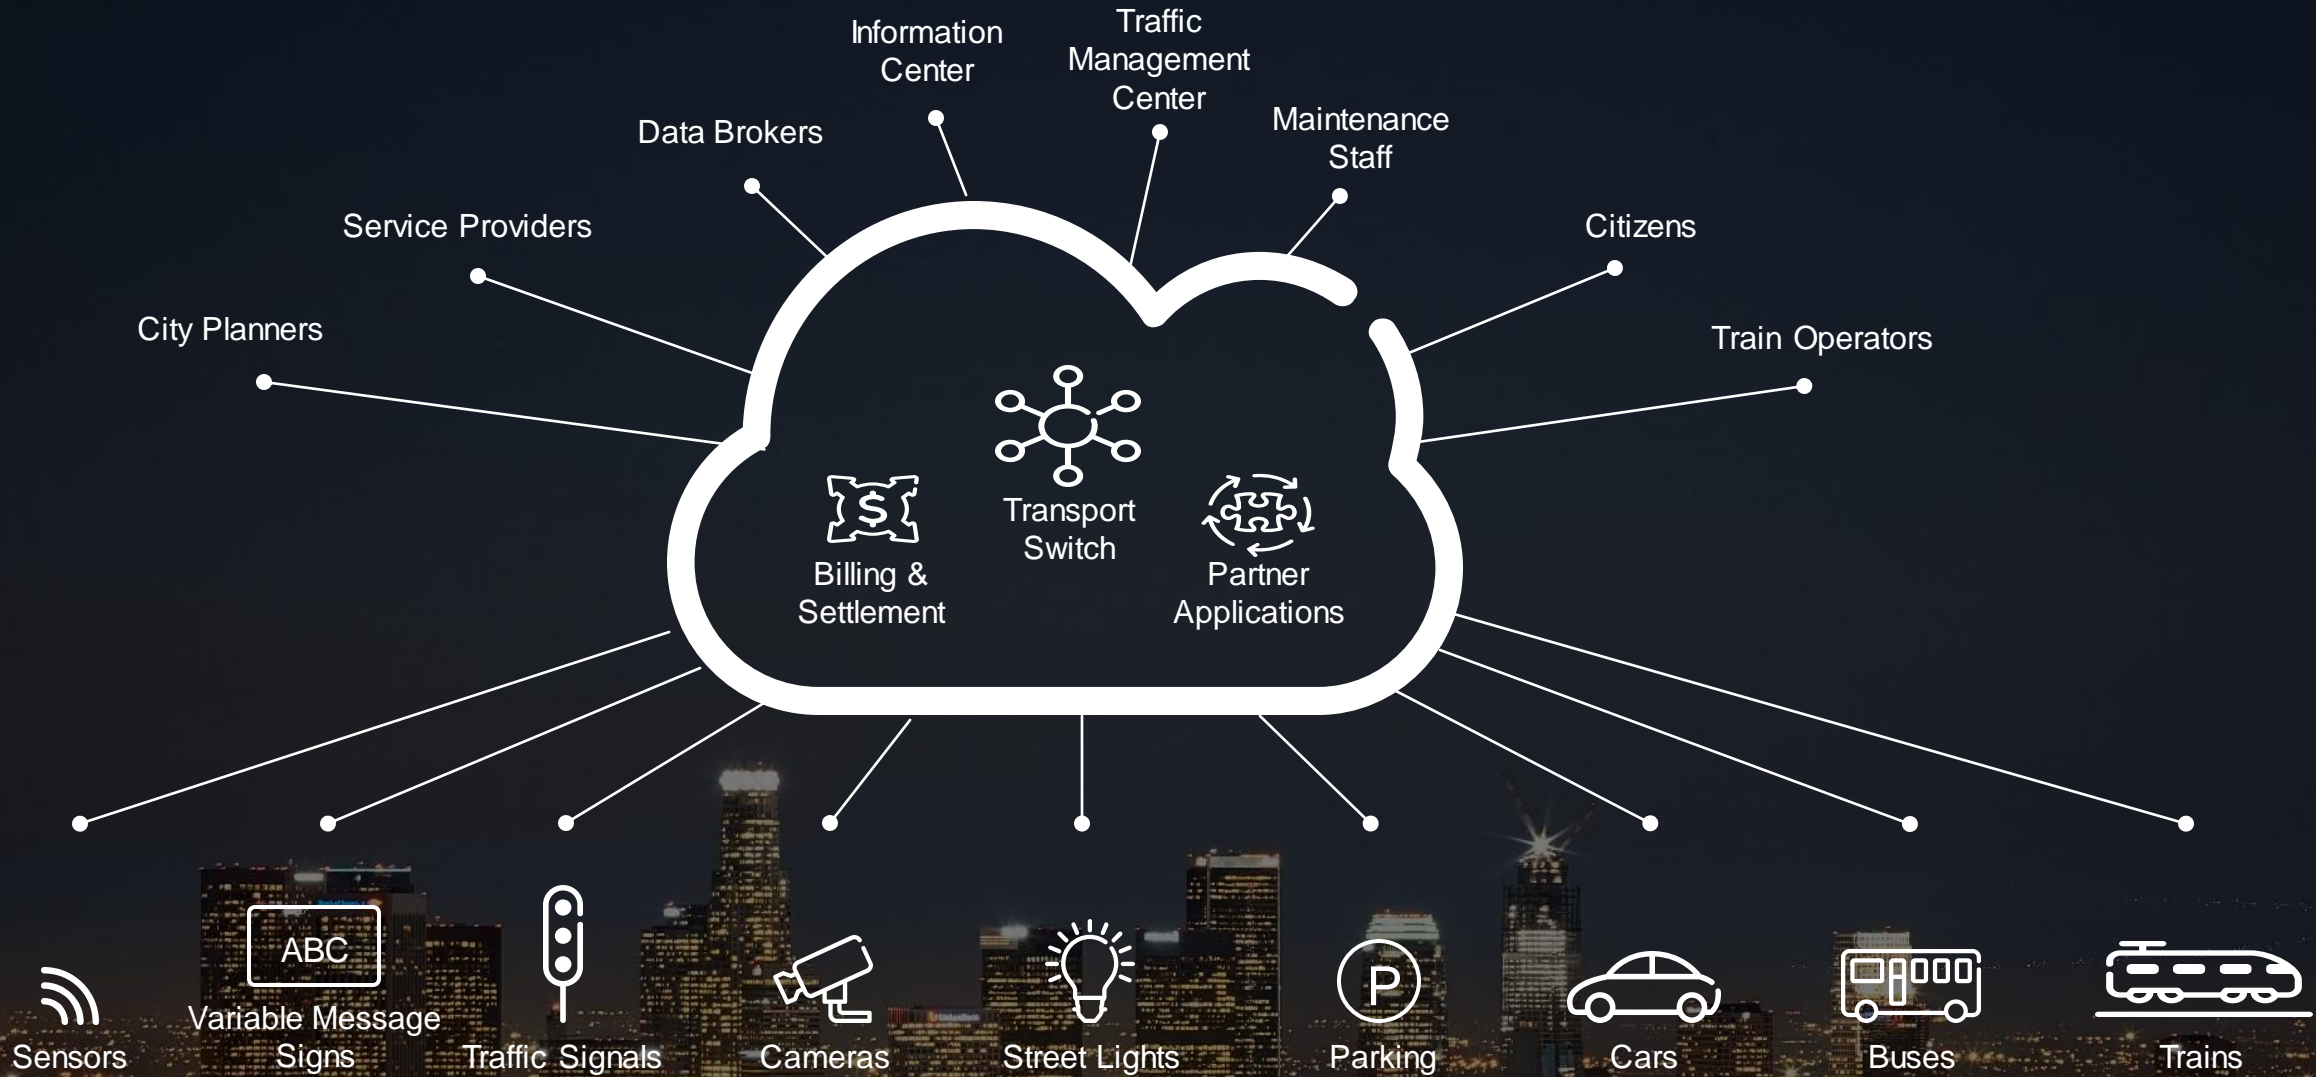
Information Center

Traffic Management Center

Data Brokers

Maintenance Staff

Service Providers

Citizens

City Planners

Train Operators

Transport Switch

Billing & Settlement

Partner Applications

ABC

Sensors

Variable Message Signs

Traffic Signals

Cameras

Street Lights

P

Parking

Cars

Buses

Trains